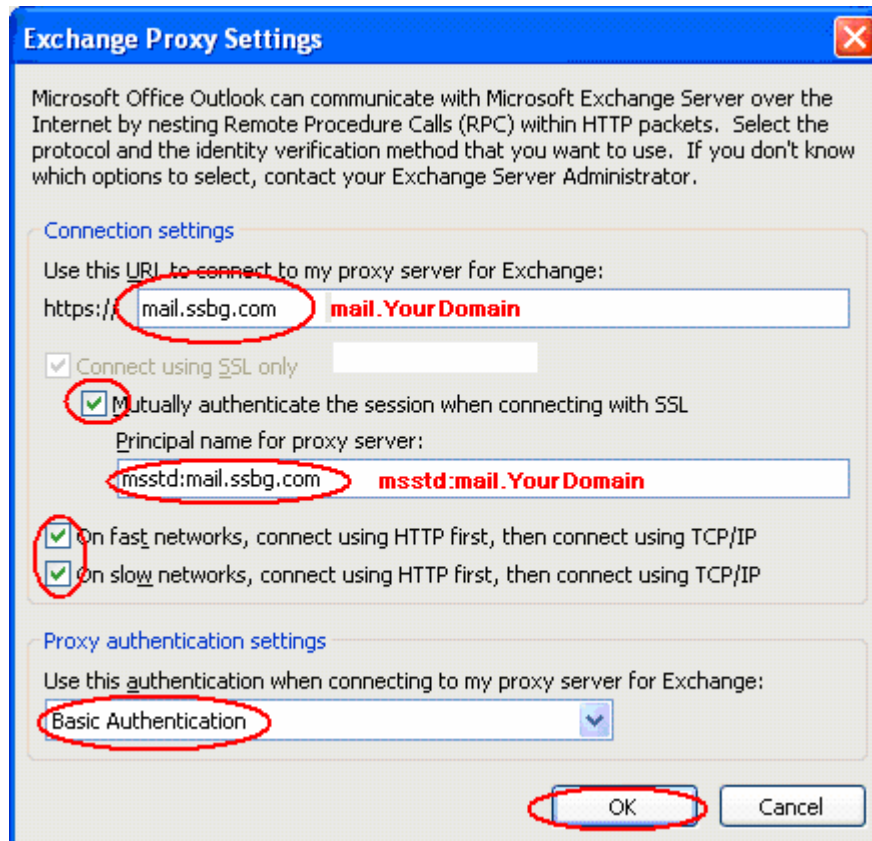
Exchange Proxy Settings

Microsoft Office Outlook can communicate with Microsoft Exchange Server over the Internet by nesting Remote Procedure Calls (RPC) within HTTP packets. Select the protocol and the identity verification method that you want to use. If you don't know which options to select, contact your Exchange Server Administrator.

Connection settings

Use this URL to connect to my proxy server for Exchange:

https:// mail.ssbg.com mail.YourDomain

Connect using SSL only

Mutually authenticate the session when connecting with SSL

Principal name for proxy server:

msstd:mail.ssbg.com msstd:mail.YourDomain

On fast networks, connect using HTTP first, then connect using TCP/IP

On slow networks, connect using HTTP first, then connect using TCP/IP

Proxy authentication settings

Use this authentication when connecting to my proxy server for Exchange:

Basic Authentication

OK Cancel